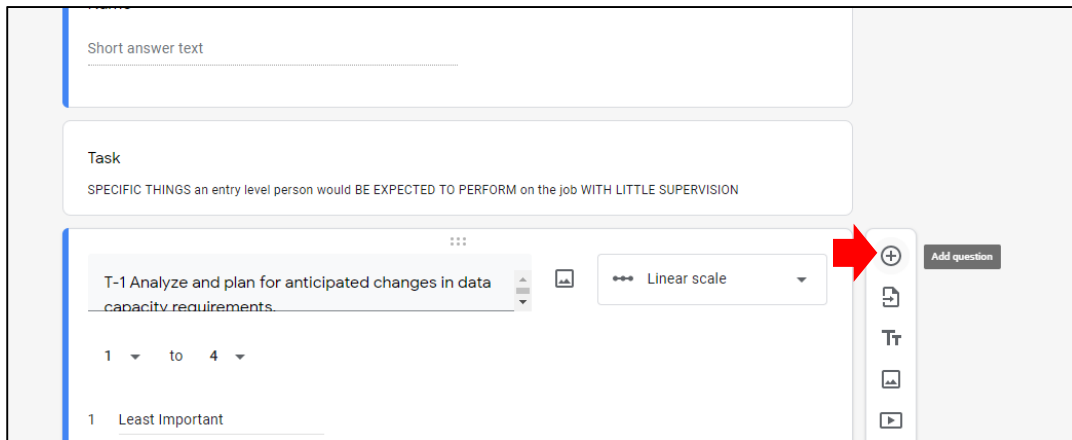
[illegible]

Short answer text

Task

SPECIFIC THINGS an entry level person would BE EXPECTED TO PERFORM on the job WITH LITTLE SUPERVISION

T-1 Analyze and plan for anticipated changes in data capacity requirements.

Linear scale

Add question

1 to 4

1 Least Important